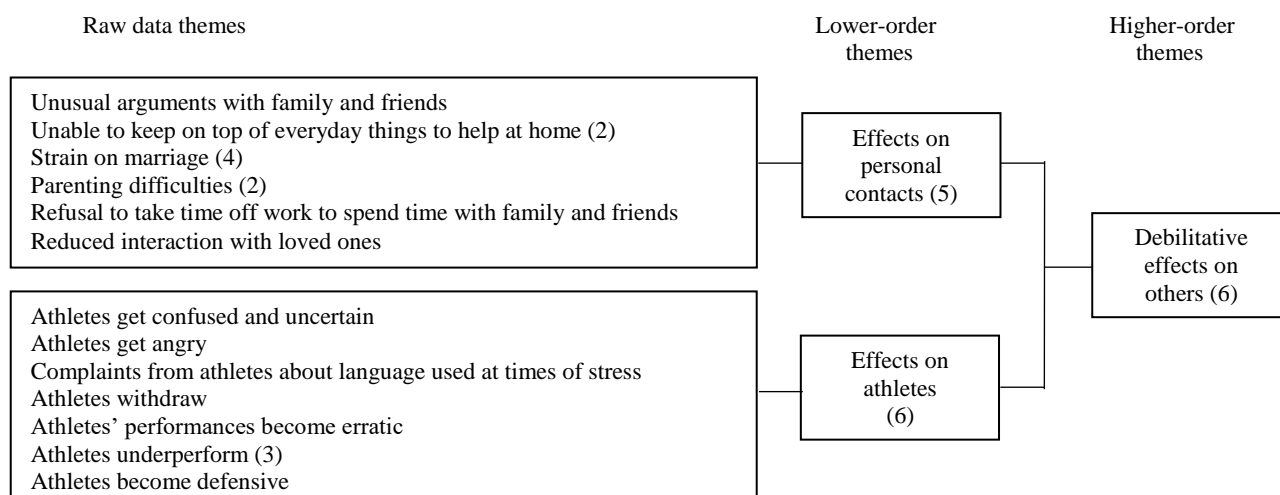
Raw data themes

Lower-order themes

Higher-order themes

Unusual arguments with family and friends
Unable to keep on top of everyday things to help at home (2)
Strain on marriage (4)
Parenting difficulties (2)
Refusal to take time off work to spend time with family and friends
Reduced interaction with loved ones

Effects on personal contacts (5)

Debilitative effects on others (6)

Athletes get confused and uncertain
Athletes get angry
Complaints from athletes about language used at times of stress
Athletes withdraw
Athletes' performances become erratic
Athletes underperform (3)
Athletes become defensive

Effects on athletes (6)